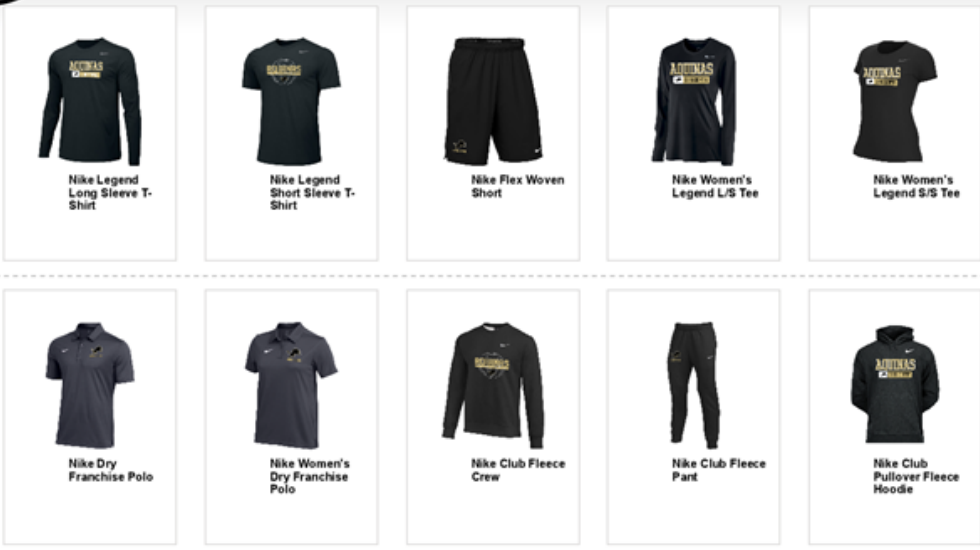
AQUINAS

Nike Legend Long Sleeve T-Shirt

Nike Legend Short Sleeve T-Shirt

Nike Flex Woven Short

AQUINAS

Nike Women's Legend L/S Tee

AQUINAS

Nike Women's Legend S/S Tee

Nike Dry Franchise Polo

Nike Women's Dry Franchise Polo

Nike Club Fleece Crew

Nike Club Fleece Pant

AQUINAS

Nike Club Pullover Fleece Hoodie